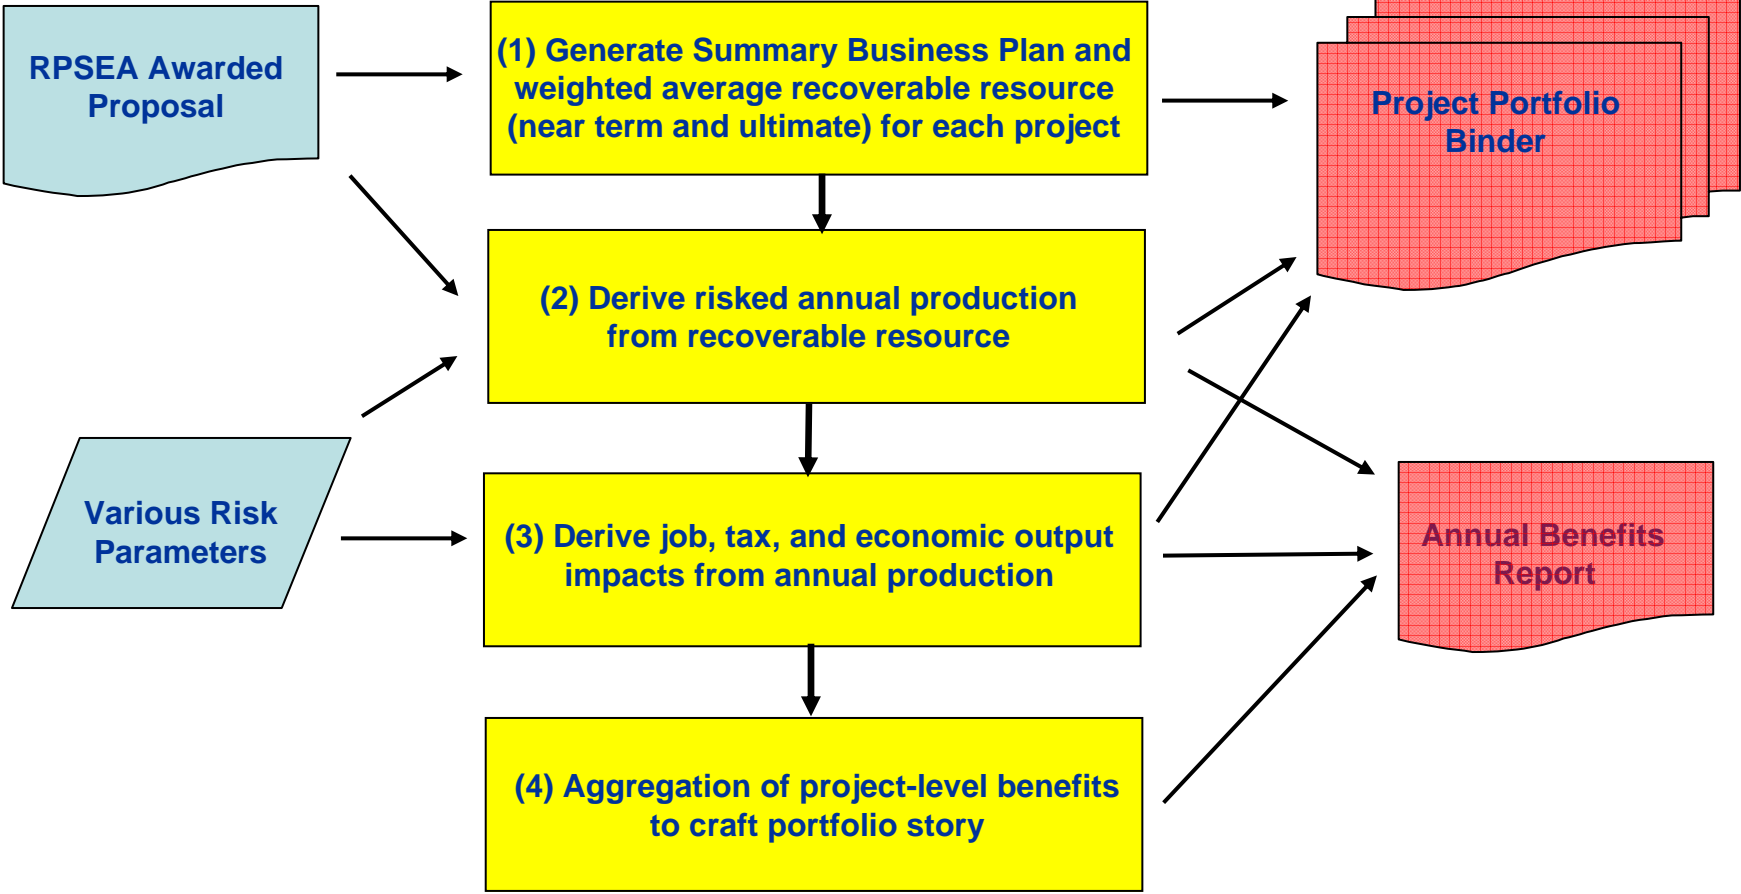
RPSEA Awarded Proposal

(1) Generate Summary Business Plan and weighted average recoverable resource (near term and ultimate) for each project

Project Portfolio Binder

(2) Derive risked annual production from recoverable resource

Various Risk Parameters

(3) Derive job, tax, and economic output impacts from annual production

Annual Benefits Report

(4) Aggregation of project-level benefits to craft portfolio story